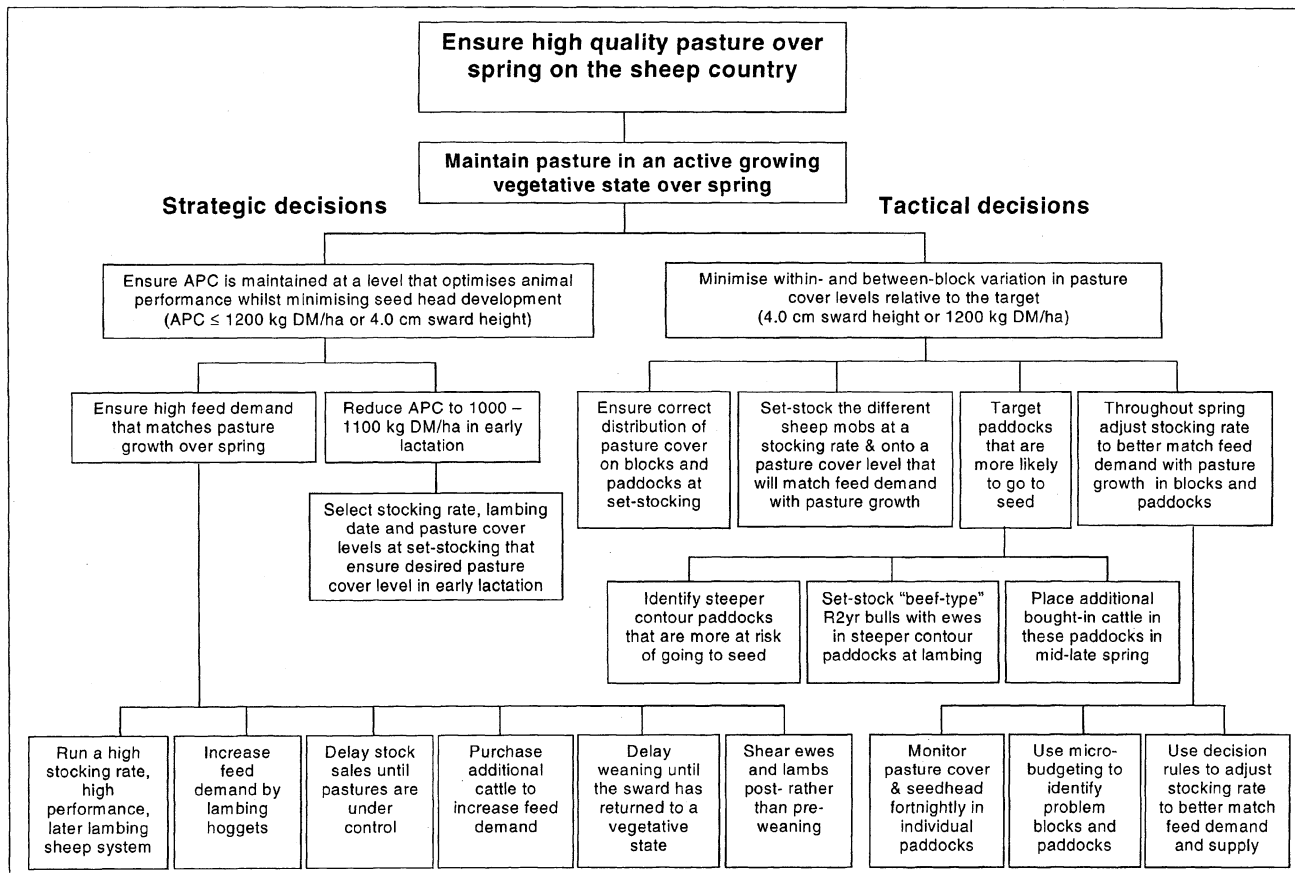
Ensure high quality pasture over spring on the sheep country

Maintain pasture in an active growing vegetative state over spring

Strategic decisions

Tactical decisions

Ensure APC is maintained at a level that optimises animal performance whilst minimising seed head development (APC ≤ 1200 kg DM/ha or 4.0 cm sward height)

Minimise within- and between-block variation in pasture cover levels relative to the target (4.0 cm sward height or 1200 kg DM/ha)

Ensure high feed demand that matches pasture growth over spring

Reduce APC to 1000 – 1100 kg DM/ha in early lactation

Select stocking rate, lambing date and pasture cover levels at set-stocking that ensure desired pasture cover level in early lactation

Ensure correct distribution of pasture cover on blocks and paddocks at set-stocking

Set-stock the different sheep mobs at a stocking rate & onto a pasture cover level that will match feed demand with pasture growth

Target paddocks that are more likely to go to seed

Throughout spring adjust stocking rate to better match feed demand with pasture growth in blocks and paddocks

Identify steeper contour paddocks that are more at risk of going to seed

Set-stock "beef-type" R2yr bulls with ewes in steeper contour paddocks at lambing

Place additional bought-in cattle in these paddocks in mid-late spring

Run a high stocking rate, high performance, later lambing sheep system

Increase feed demand by lambing hoggets

Delay stock sales until pastures are under control

Purchase additional cattle to increase feed demand

Delay weaning until the sward has returned to a vegetative state

Shear ewes and lambs post- rather than pre-weaning

Monitor pasture cover & seedhead fortnightly in individual paddocks

Use micro-budgeting to identify problem blocks and paddocks

Use decision rules to adjust stocking rate to better match feed demand and supply